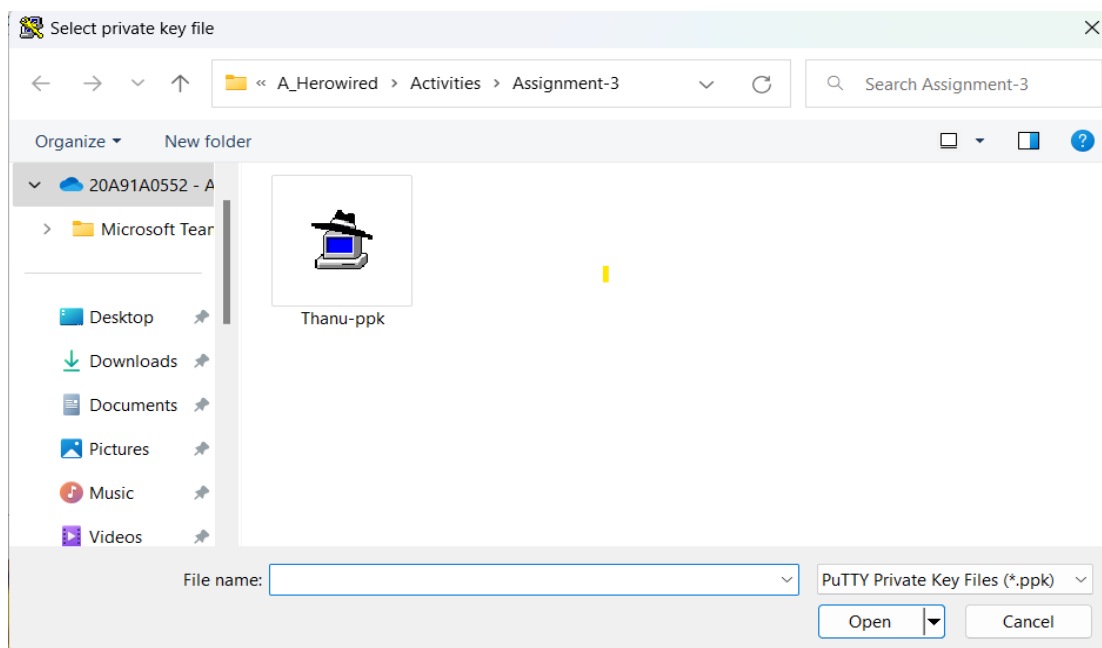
Select private key file

« A_Herowired > Activities > Assignment-3

Search Assignment-3

Organize ▾ New folder

20A91A0552 - A

Microsoft Tear

Desktop

Downloads

Documents

Pictures

Music

Videos

Thanu-ppk

File name:

PuTTY Private Key Files (*.ppk)

Open

Cancel